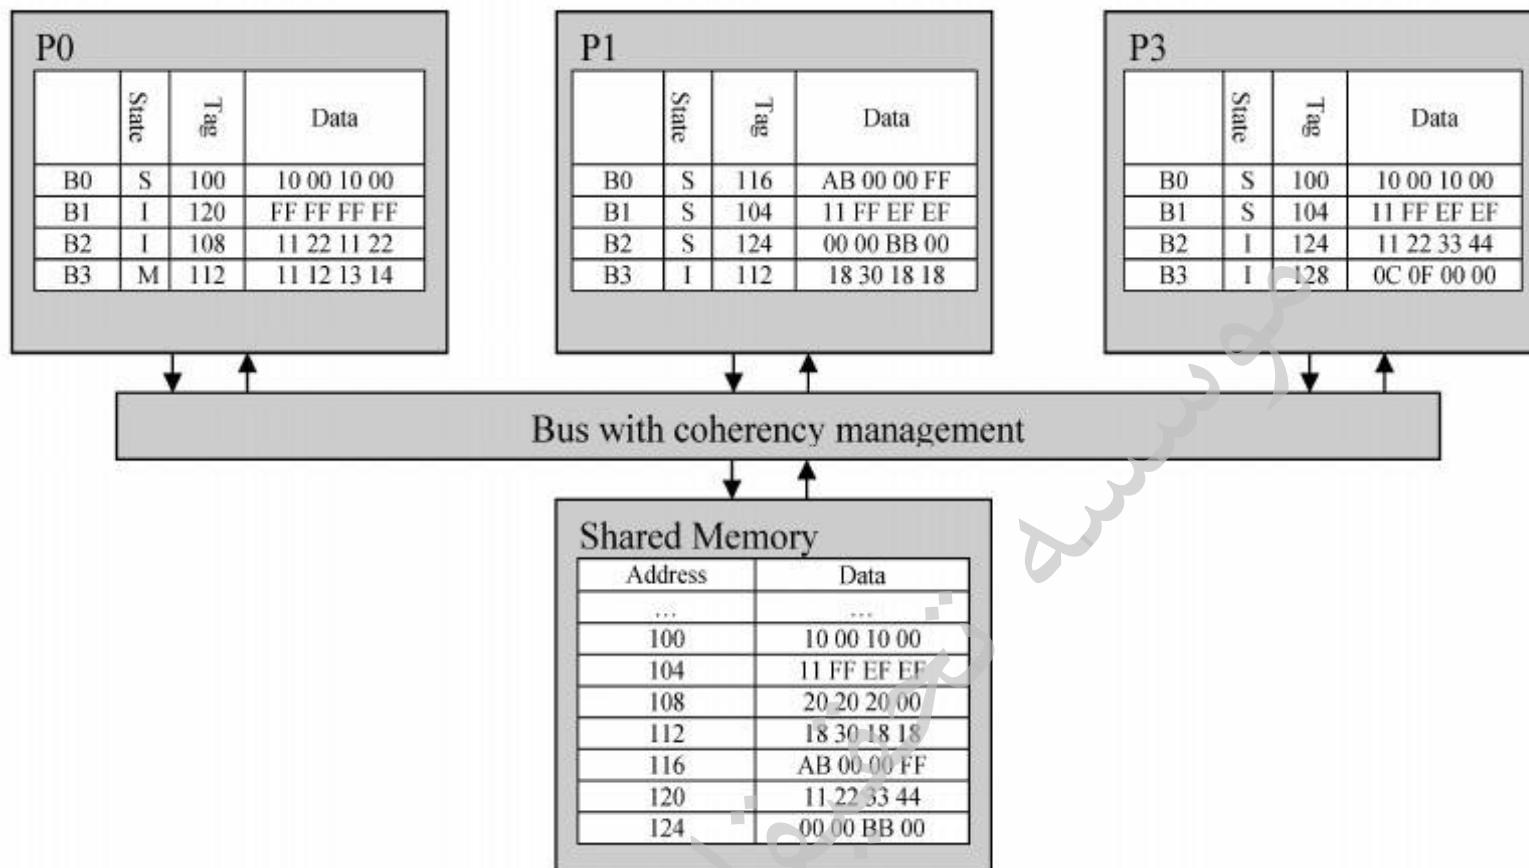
P0

| | State | Tag | Data |
|---|---|---|---|
| B0 | S | 100 | 10 00 10 00 |
| B1 | I | 120 | FF FF FF FF |
| B2 | I | 108 | 11 22 11 22 |
| B3 | M | 112 | 11 12 13 14 |

P1

| | State | Tag | Data |
|---|---|---|---|
| B0 | S | 116 | AB 00 00 FF |
| B1 | S | 104 | 11 FF EF EF |
| B2 | S | 124 | 00 00 BB 00 |
| B3 | I | 112 | 18 30 18 18 |

P3

| | State | Tag | Data |
|---|---|---|---|
| B0 | S | 100 | 10 00 10 00 |
| B1 | S | 104 | 11 FF EF EF |
| B2 | I | 124 | 11 22 33 44 |
| B3 | I | 128 | 0C 0F 00 00 |

Bus with coherency management

Shared Memory

| Address | Data |
|---|---|
| ... | ... |
| 100 | 10 00 10 00 |
| 104 | 11 FF EF EF |
| 108 | 20 20 20 00 |
| 112 | 18 30 18 18 |
| 116 | AB 00 00 FF |
| 120 | 11 22 33 44 |
| 124 | 00 00 BB 00 |

موسسه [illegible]